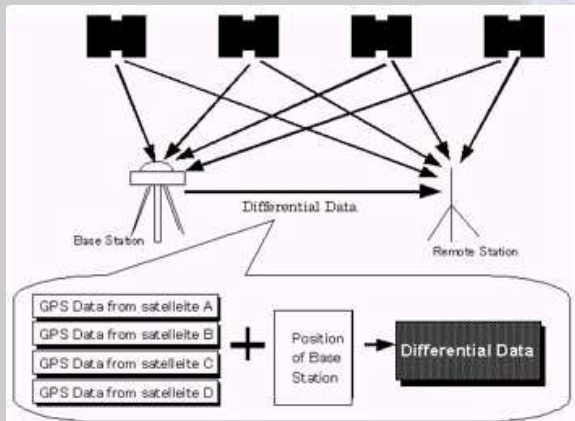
Differential Data

Base Station

Remote Station

GPS Data from satellite A

GPS Data from satellite B

GPS Data from satellite C

GPS Data from satellite D

+

Position of Base Station

Differential Data